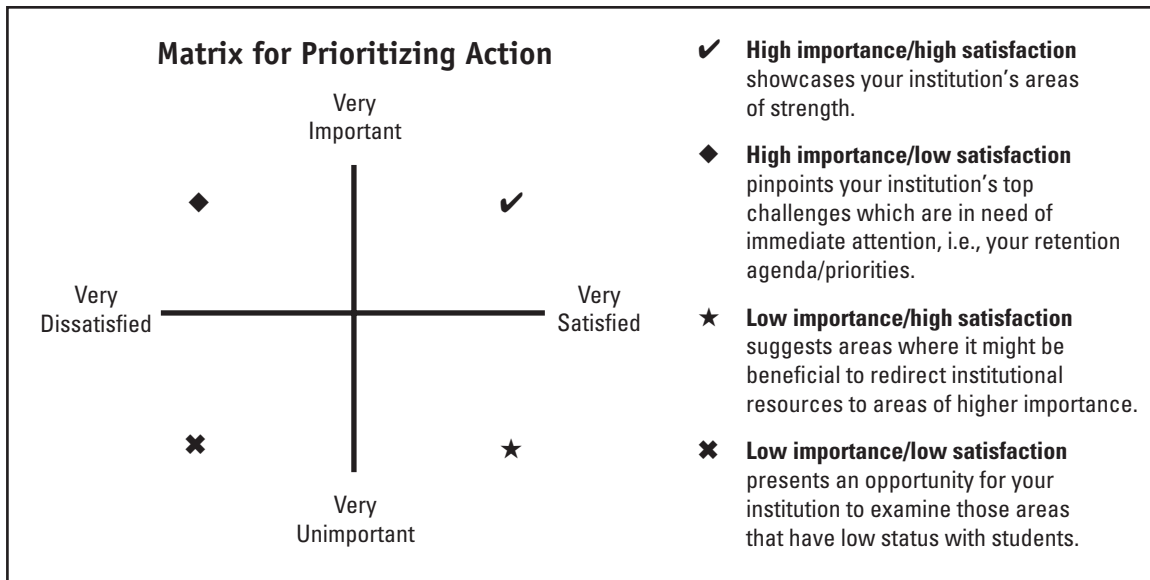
Matrix for Prioritizing Action

Very Important

◆ ✔

Very Dissatisfied

Very Satisfied

✖ ★

Very Unimportant

✔ **High importance/high satisfaction** showcases your institution's areas of strength.

◆ **High importance/low satisfaction** pinpoints your institution's top challenges which are in need of immediate attention, i.e., your retention agenda/priorities.

★ **Low importance/high satisfaction** suggests areas where it might be beneficial to redirect institutional resources to areas of higher importance.

✖ **Low importance/low satisfaction** presents an opportunity for your institution to examine those areas that have low status with students.